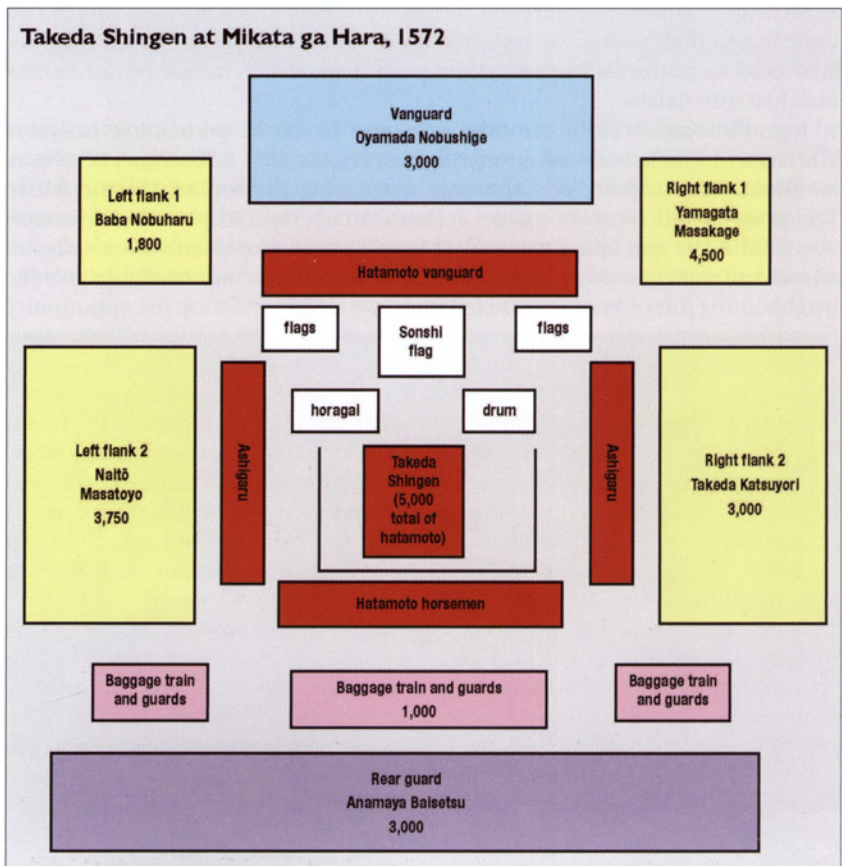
Takeda Shingen at Mikata ga Hara, 1572

Vanguard
Oyamada Nobushige
3,000

Left flank 1
Baba Nobuharu
1,800

Right flank 1
Yamagata
Masakage
4,500

Hatamoto vanguard

flags

Sonshi
flag

flags

Left flank 2
Naitō
Masatoyo
3,750

Ashigaru

horagai

drum

Takeda
Shingen
(5,000
total of
hatamoto)

Ashigaru

Right flank 2
Takeda Katsuyori
3,000

Hatamoto horsemen

Baggage train
and guards

Baggage train and guards
1,000

Baggage train
and guards

Rear guard
Anamaya Baisetsu
3,000